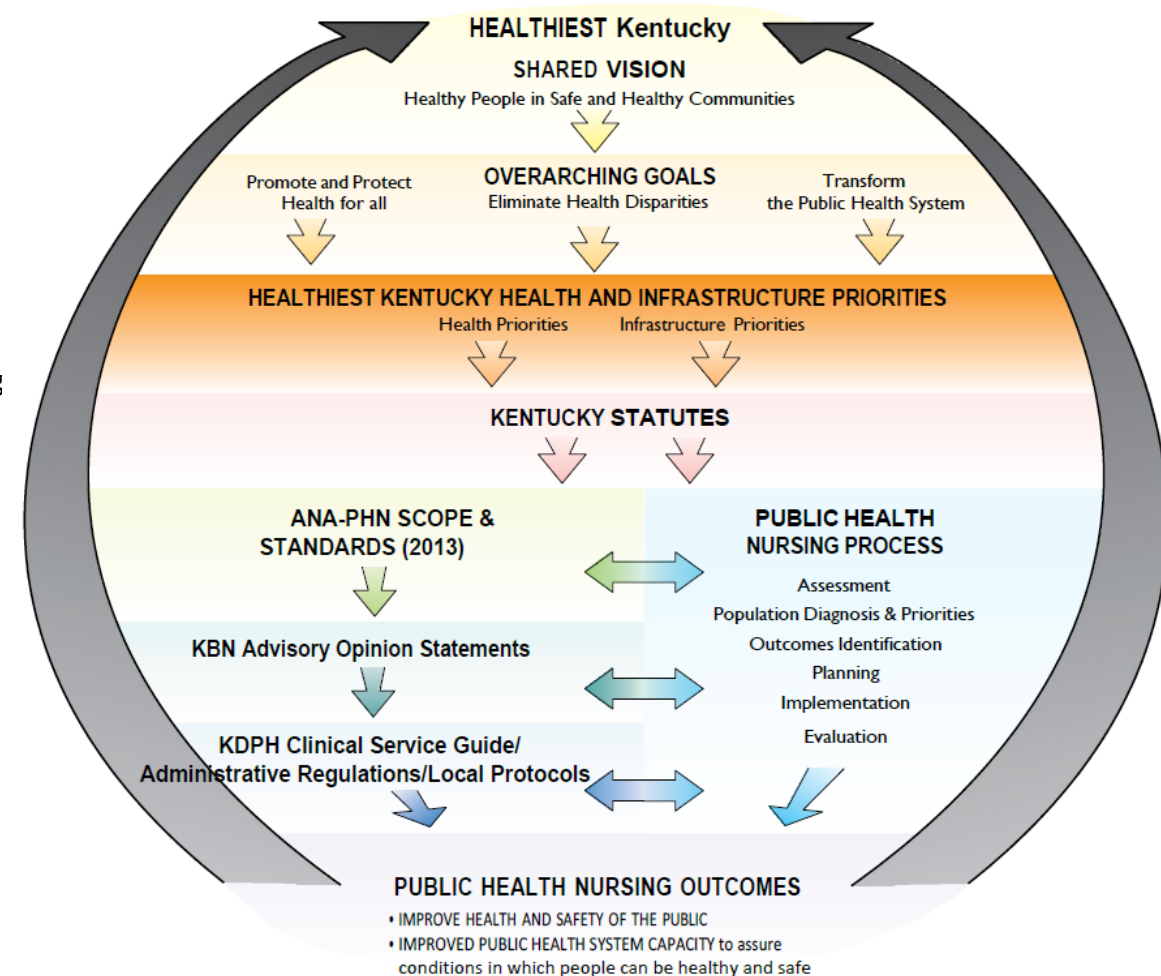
HEALTHIEST Kentucky

SHARED VISION

Healthy People in Safe and Healthy Communities

Promote and Protect Health for all

OVERARCHING GOALS

Eliminate Health Disparities

Transform the Public Health System

HEALTHIEST KENTUCKY HEALTH AND INFRASTRUCTURE PRIORITIES

Health Priorities

Infrastructure Priorities

KENTUCKY STATUTES

ANA-PHN SCOPE & STANDARDS (2013)

PUBLIC HEALTH NURSING PROCESS

Assessment

Population Diagnosis & Priorities

Outcomes Identification

Planning

Implementation

Evaluation

KBN Advisory Opinion Statements

KDPH Clinical Service Guide/ Administrative Regulations/Local Protocols

PUBLIC HEALTH NURSING OUTCOMES

• IMPROVE HEALTH AND SAFETY OF THE PUBLIC

• IMPROVED PUBLIC HEALTH SYSTEM CAPACITY to assure conditions in which people can be healthy and safe